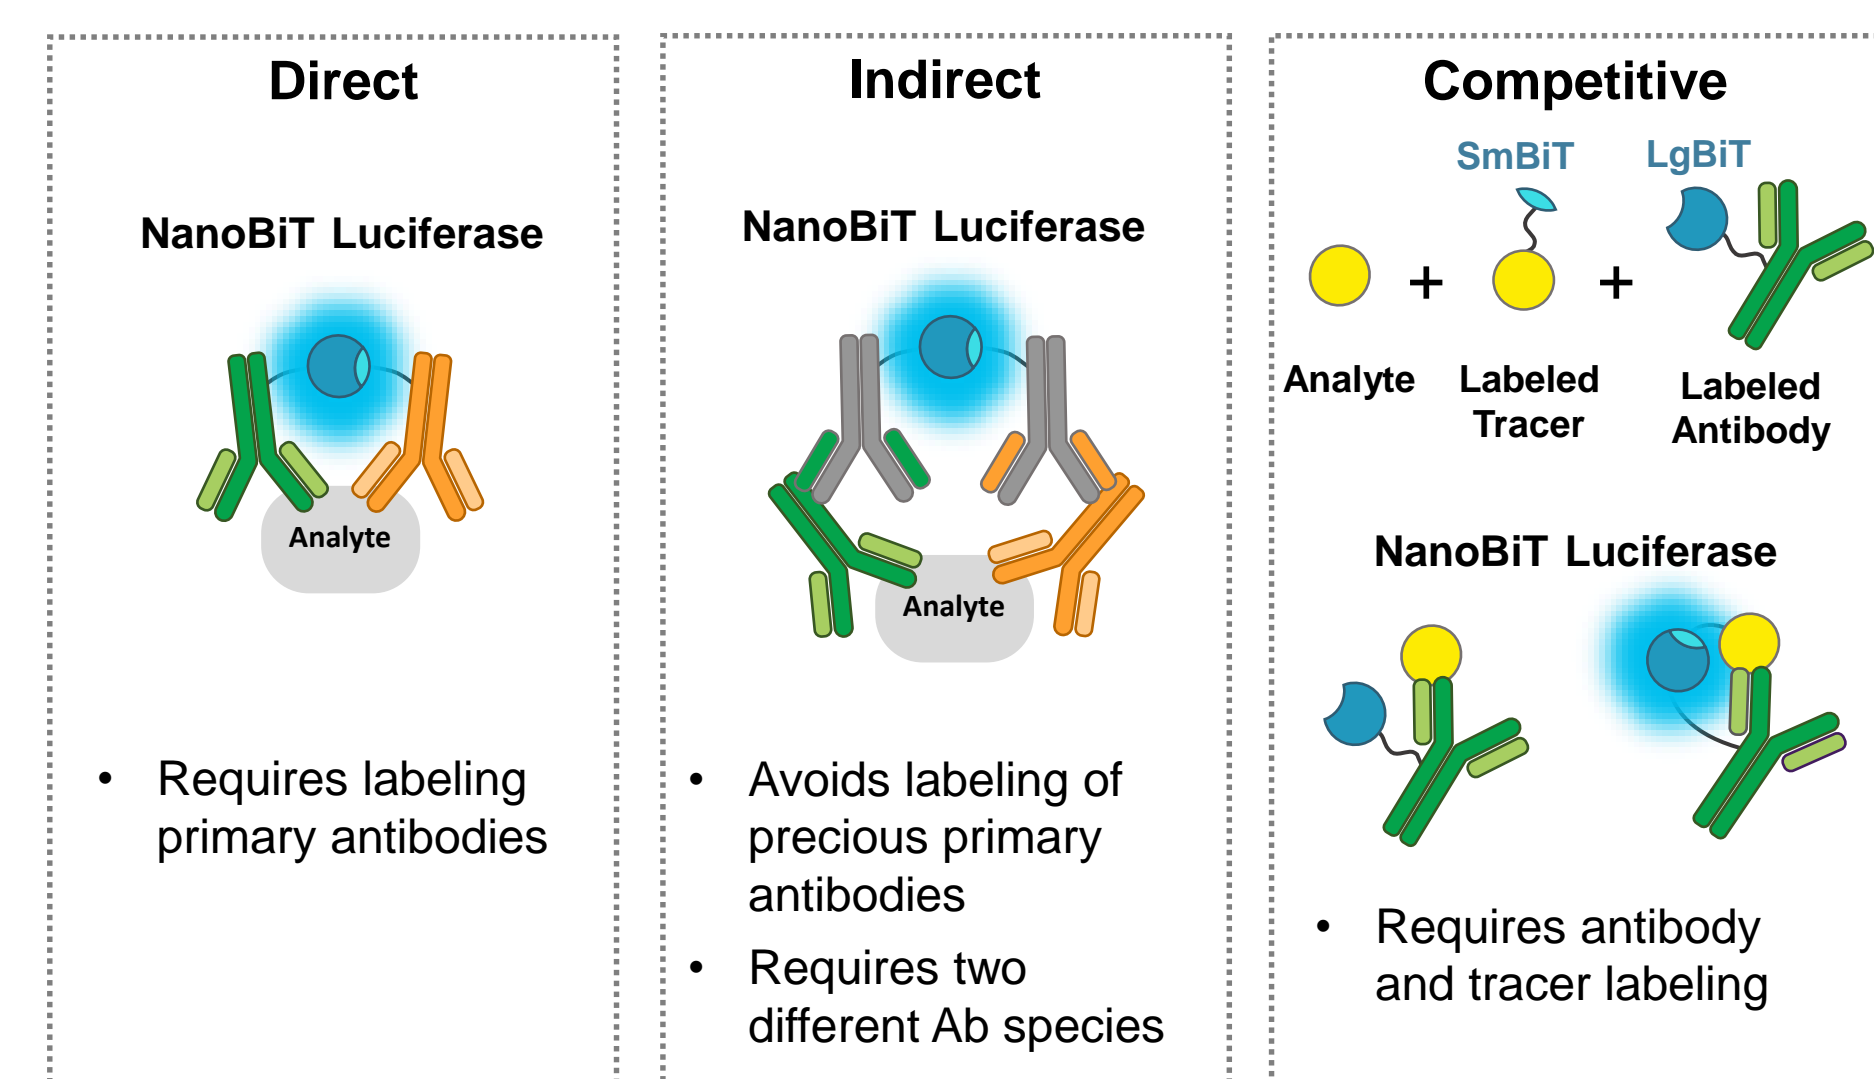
Direct

NanoBiT Luciferase

Analyte

• Requires labeling primary antibodies

Indirect

NanoBiT Luciferase

Analyte

• Avoids labeling of precious primary antibodies

• Requires two different Ab species

Competitive

SmBiT

LgBiT

+ +

Analyte

Labeled Tracer

Labeled Antibody

NanoBiT Luciferase

• Requires antibody and tracer labeling